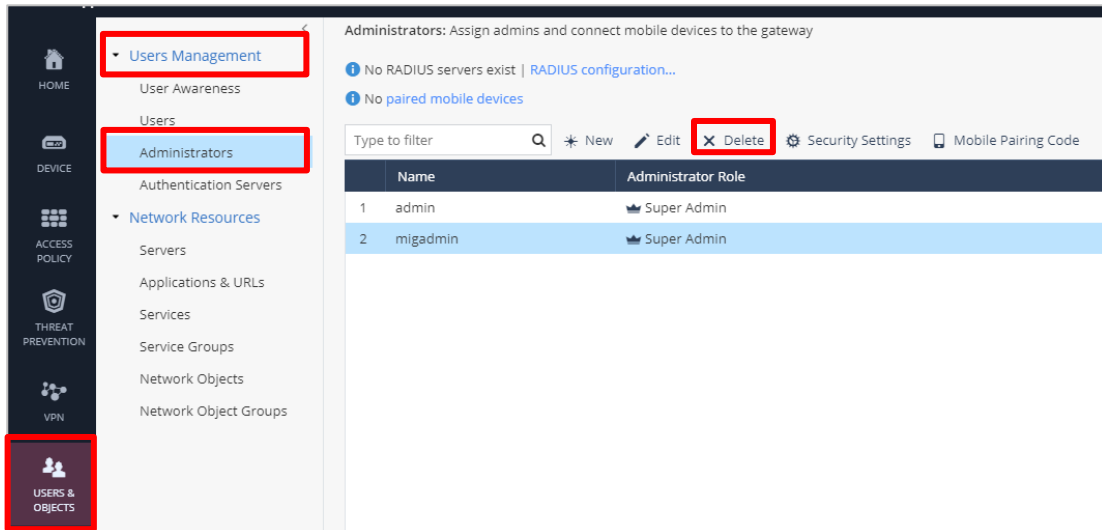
HOME

DEVICE

ACCESS POLICY

THREAT PREVENTION

VPN

USERS & OBJECTS

Users Management

User Awareness

Users

Administrators

Authentication Servers

Network Resources

Servers

Applications & URLs

Services

Service Groups

Network Objects

Network Object Groups

Administrators: Assign admins and connect mobile devices to the gateway

No RADIUS servers exist | RADIUS configuration...

No paired mobile devices

Type to filter

New Edit Delete Security Settings Mobile Pairing Code

| | Name | Administrator Role |
|---|---|---|
| 1 | admin | Super Admin |
| 2 | migadmin | Super Admin |